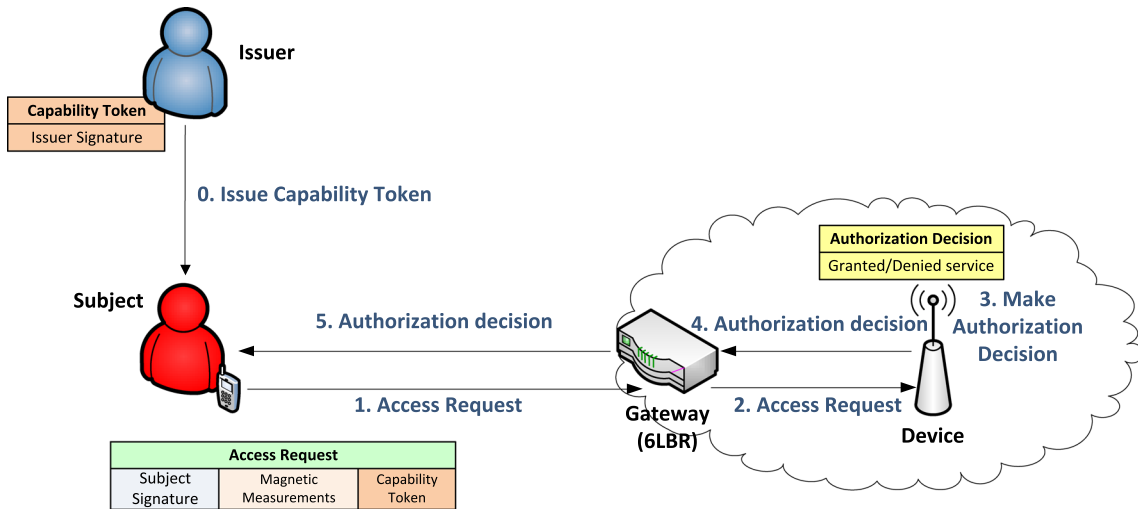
Issuer

Capability Token
Issuer Signature

0. Issue Capability Token

Authorization Decision
Granted/Denied service

Subject

5. Authorization decision

4. Authorization decision

3. Make Authorization Decision

1. Access Request

Gateway (6LBR)

2. Access Request

Device

| Access Request | | |
|---|---|---|
| Subject Signature | Magnetic Measurements | Capability Token |